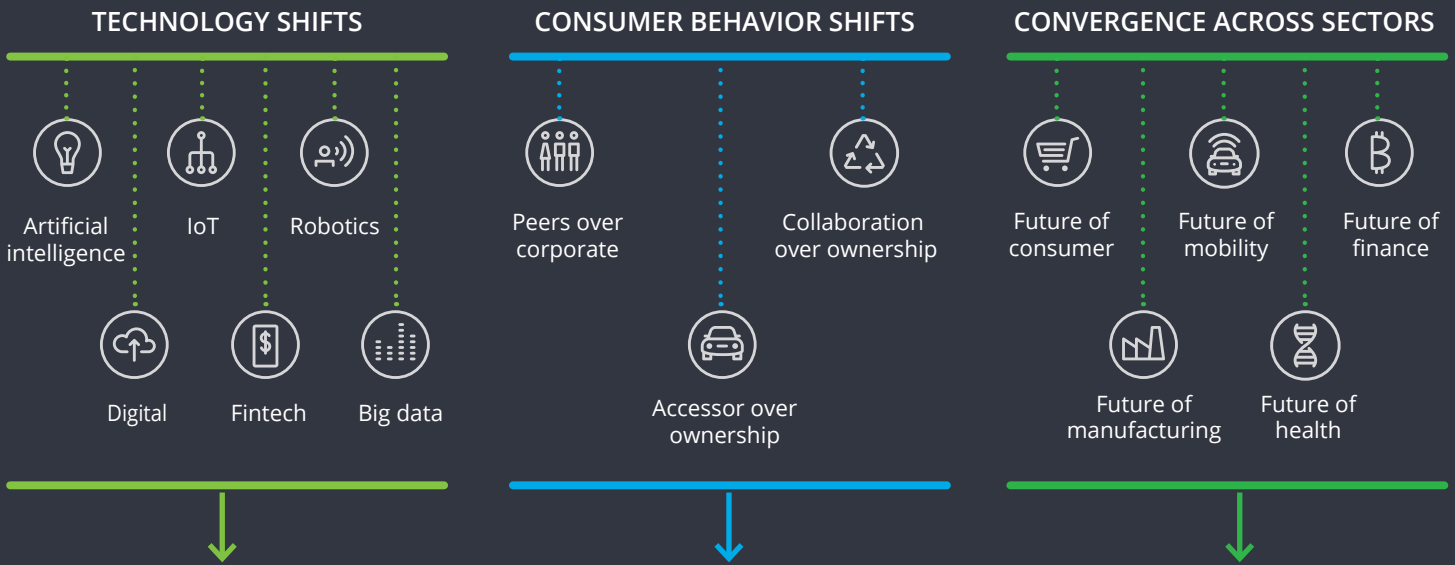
TECHNOLOGY SHIFTS

Artificial intelligence

IoT

Robotics

Digital

Fintech

Big data

CONSUMER BEHAVIOR SHIFTS

Peers over corporate

Collaboration over ownership

Accessor over ownership

CONVERGENCE ACROSS SECTORS

Future of consumer

Future of mobility

Future of finance

Future of manufacturing

Future of health